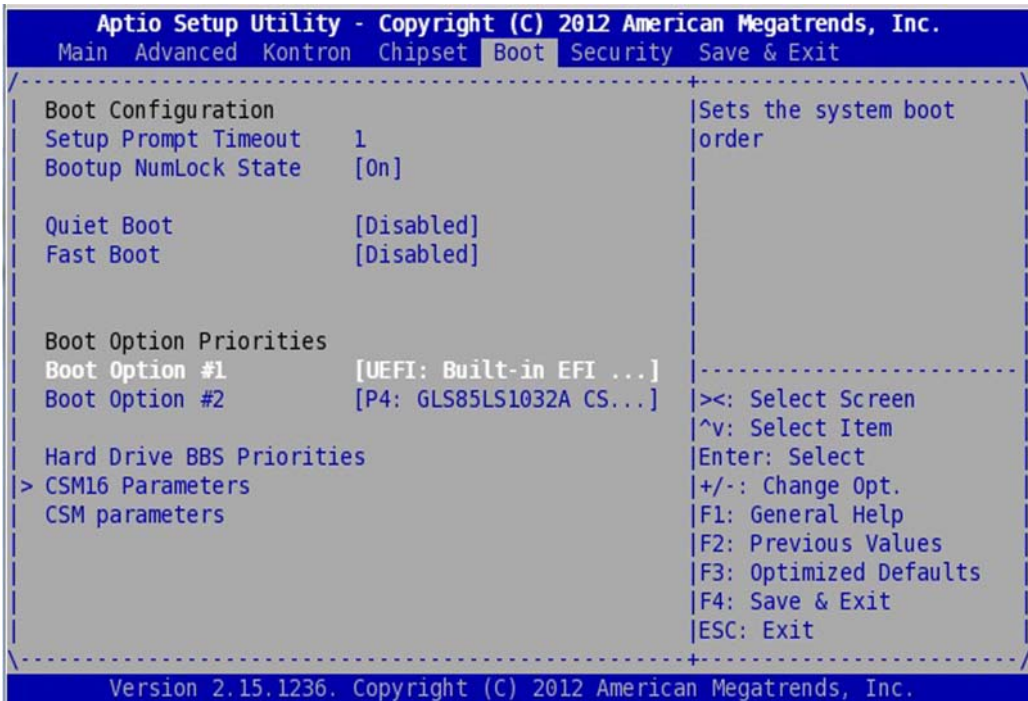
Aptio Setup Utility - Copyright (C) 2012 American Megatrends, Inc.
Main Advanced Kontron Chipset Boot Security Save & Exit

Boot Configuration
Setup Prompt Timeout 1
Bootup NumLock State [On]

Quiet Boot [Disabled]
Fast Boot [Disabled]

Boot Option Priorities
Boot Option #1 [UEFI: Built-in EFI ...]
Boot Option #2 [P4: GLS85LS1032A CS...]

Hard Drive BBS Priorities
> CSM16 Parameters
CSM parameters

Sets the system boot order

><: Select Screen
^v: Select Item
Enter: Select
+/-: Change Opt.
F1: General Help
F2: Previous Values
F3: Optimized Defaults
F4: Save & Exit
ESC: Exit

Version 2.15.1236. Copyright (C) 2012 American Megatrends, Inc.